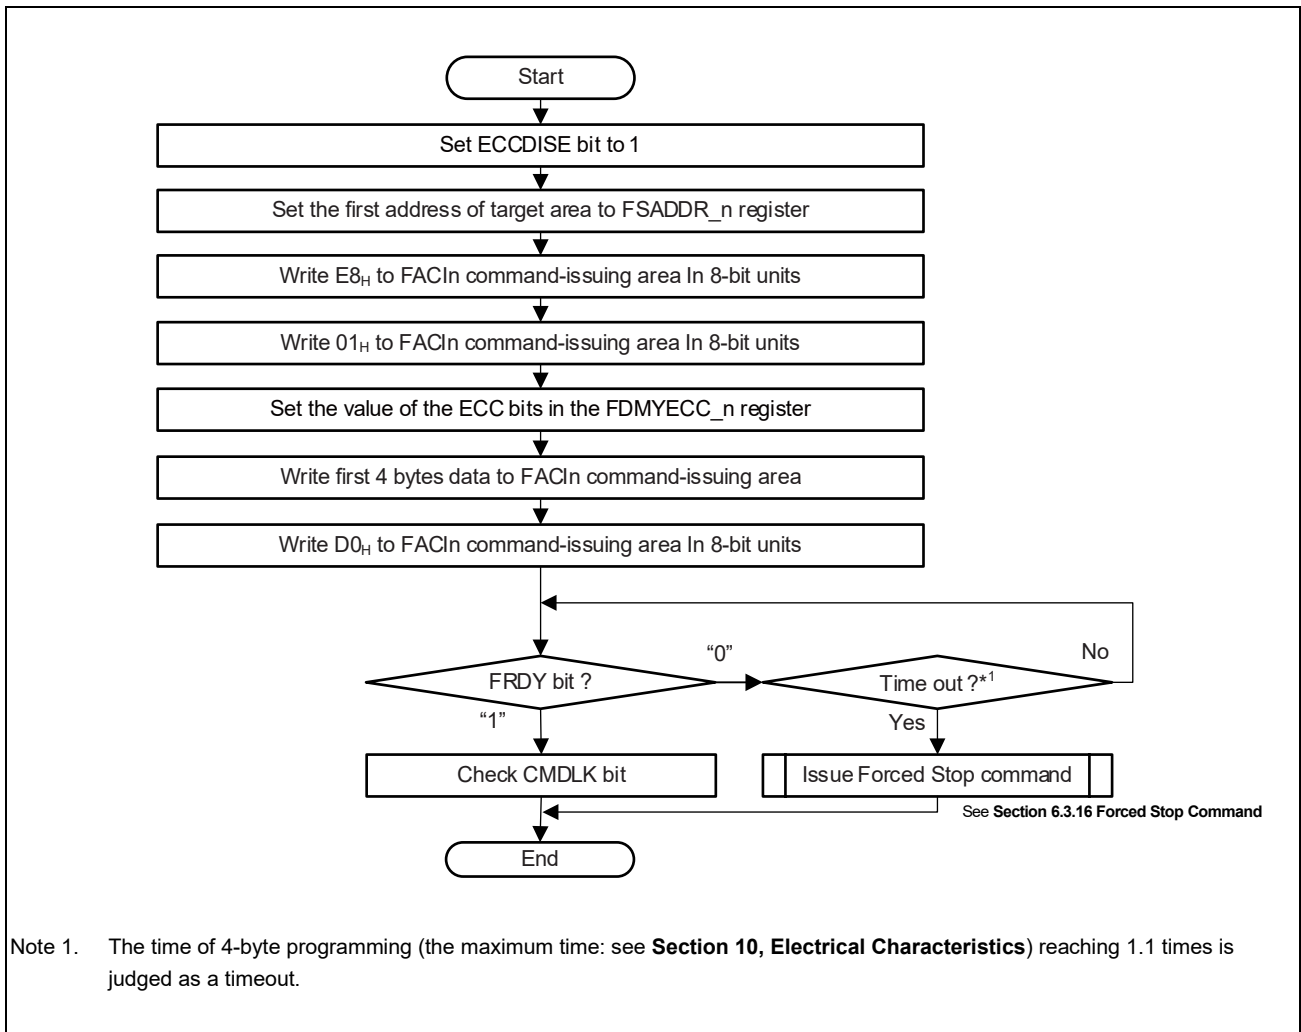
Start

Set ECCDISE bit to 1

Set the first address of target area to FSADDR_n register

Write $E8_H$ to FACIn command-issuing area In 8-bit units

Write $01_H$ to FACIn command-issuing area In 8-bit units

Set the value of the ECC bits in the FDMYECC_n register

Write first 4 bytes data to FACIn command-issuing area

Write $D0_H$ to FACIn command-issuing area In 8-bit units

FRDY bit ?

"0"

Time out ?*$^1$

No

"1"

Yes

Check CMDLK bit

Issue Forced Stop command

See Section 6.3.16 Forced Stop Command

End

Note 1. The time of 4-byte programming (the maximum time: see Section 10, Electrical Characteristics) reaching 1.1 times is judged as a timeout.